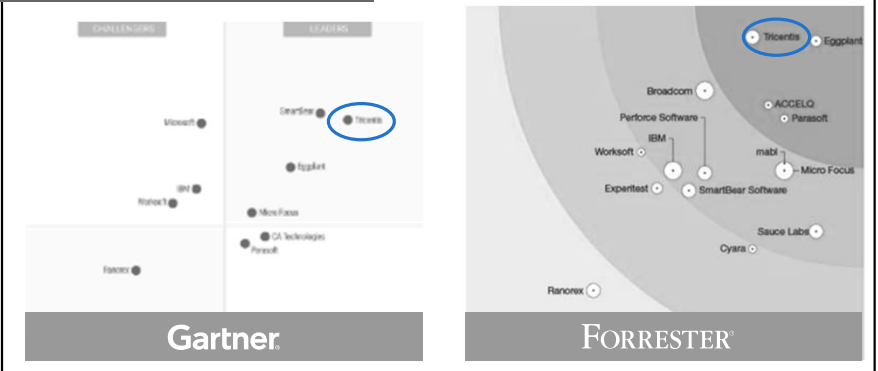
CHALLENGERS

LEADERS

Microsoft

SmartBear

Tricentis

Eggplant

IBM

Worksoft

Micro Focus

CA Technologies

Parasoft

Ranorex

Gartner.

Tricentis

Eggplant

Broadcom

ACCELQ

Parasoft

Perforce Software

IBM

mabl

Micro Focus

Worksoft

Experitest

SmartBear Software

Sauce Labs

Cyara

Ranorex

FORRESTER